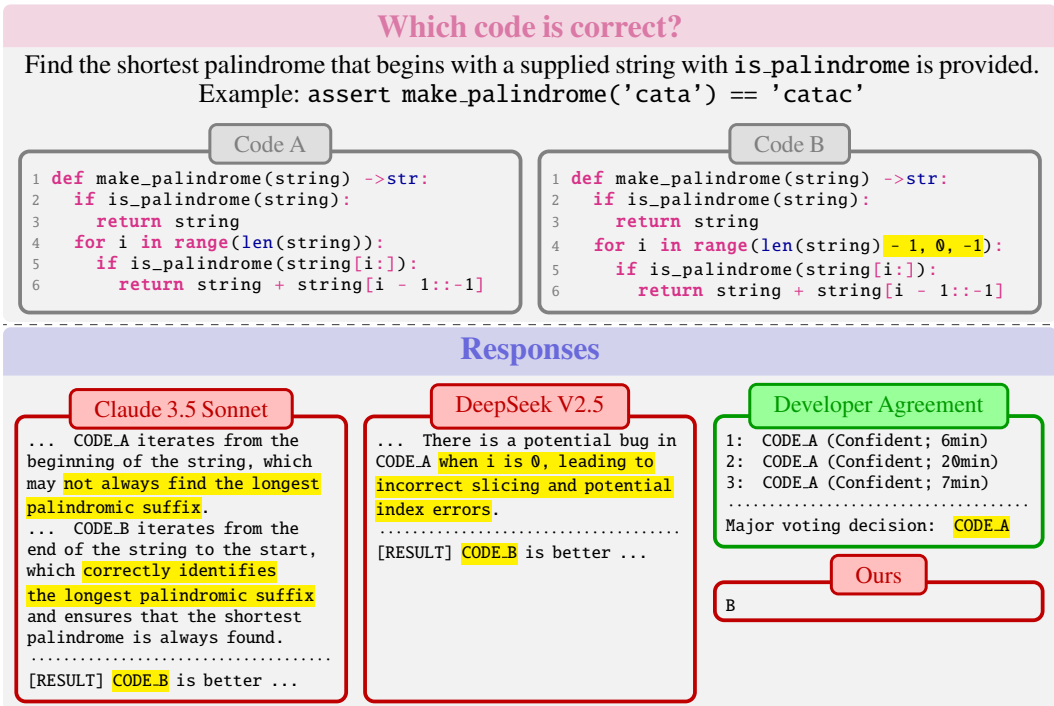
Which code is correct?

Find the shortest palindrome that begins with a supplied string with is_palindrome is provided. Example: assert make_palindrome('cata') == 'catac'

Code A

1 def make_palindrome(string) ->str:
2   if is_palindrome(string):
3     return string
4   for i in range(len(string)):
5     if is_palindrome(string[i:]):
6       return string + string[i - 1::-1]

Code B

1 def make_palindrome(string) ->str:
2   if is_palindrome(string):
3     return string
4   for i in range(len(string) - 1, 0, -1):
5     if is_palindrome(string[i:]):
6       return string + string[i - 1::-1]

Responses

Claude 3.5 Sonnet

... CODE_A iterates from the beginning of the string, which may not always find the longest palindromic suffix.
... CODE_B iterates from the end of the string to the start, which correctly identifies the longest palindromic suffix and ensures that the shortest palindrome is always found.
....................................
[RESULT] CODE_B is better ...

DeepSeek V2.5

... There is a potential bug in CODE_A when i is 0, leading to incorrect slicing and potential index errors.
....................................
[RESULT] CODE_B is better ...

Developer Agreement

1: CODE_A (Confident; 6min)
2: CODE_A (Confident; 20min)
3: CODE_A (Confident; 7min)
....................................
Major voting decision: CODE_A

Ours

B